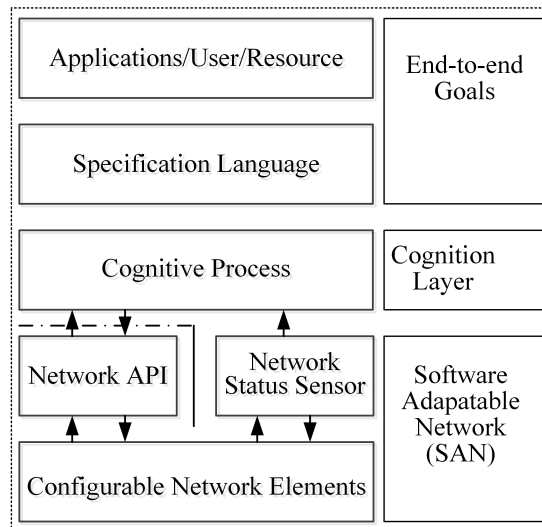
Applications/User/Resource

End-to-end Goals

Specification Language

Cognitive Process

Cognition Layer

Network API

Network Status Sensor

Software Adapatable Network (SAN)

Configurable Network Elements